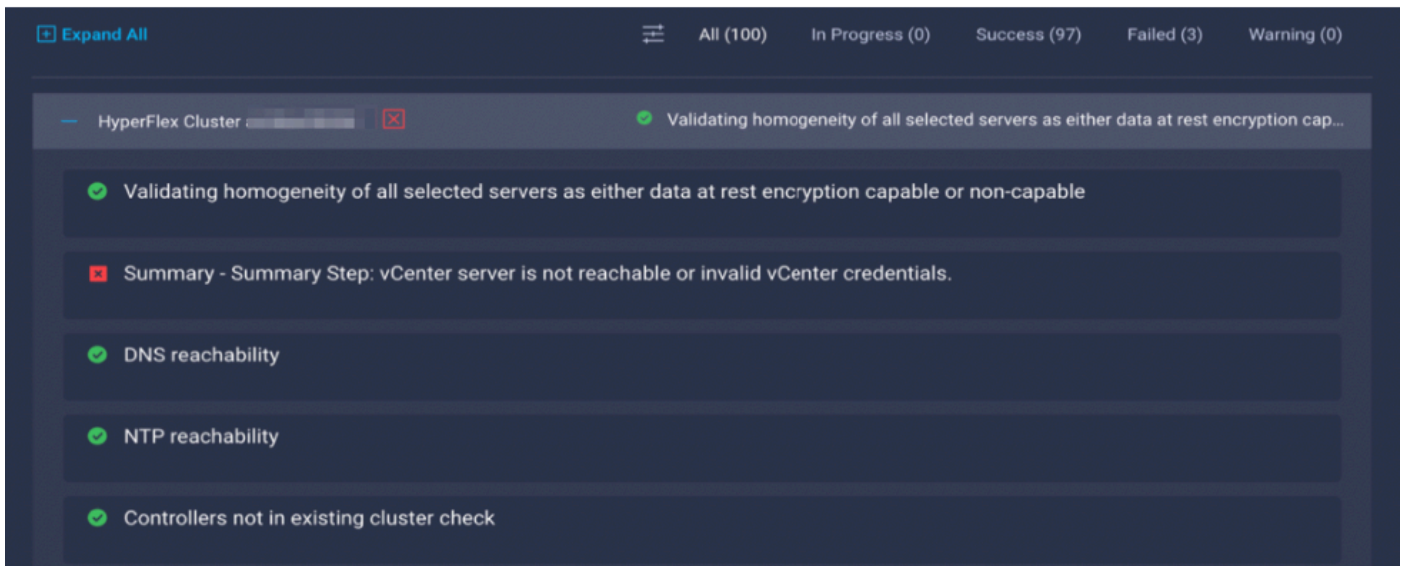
Expand All

All (100) In Progress (0) Success (97) Failed (3) Warning (0)

HyperFlex Cluster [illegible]

Validating homogeneity of all selected servers as either data at rest encryption cap...

Validating homogeneity of all selected servers as either data at rest encryption capable or non-capable

Summary - Summary Step: vCenter server is not reachable or invalid vCenter credentials.

DNS reachability

NTP reachability

Controllers not in existing cluster check